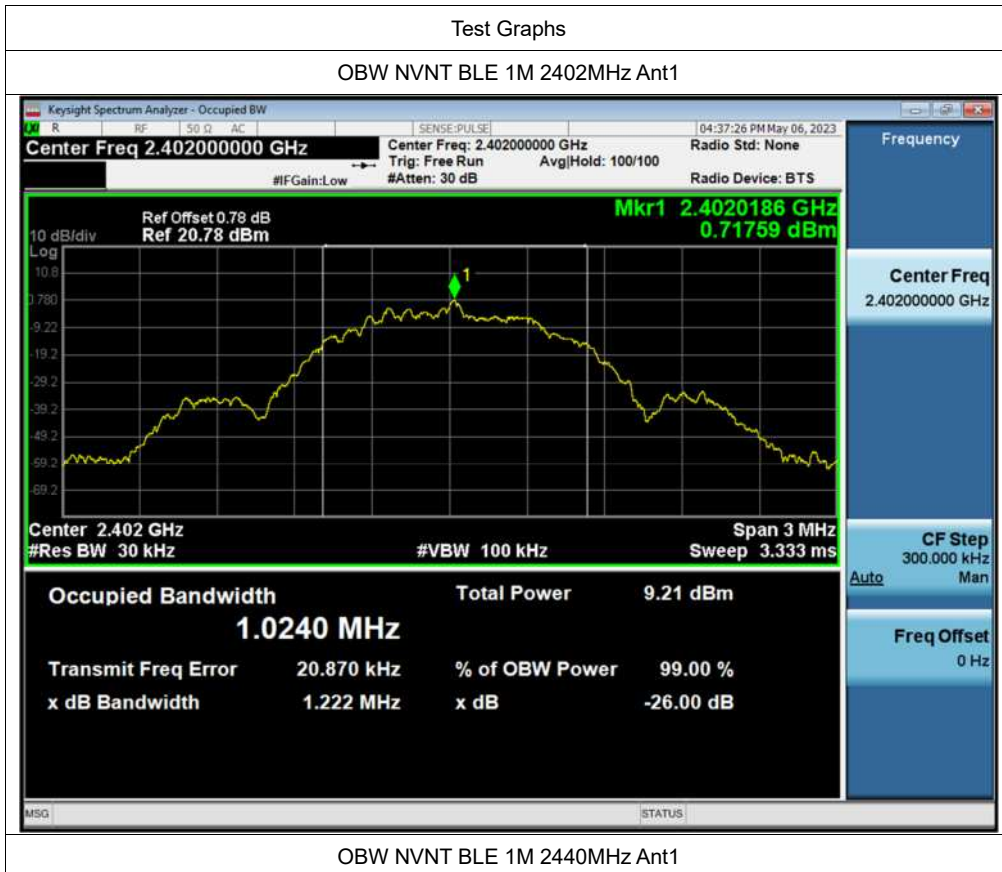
Test Graphs

OBW NVNT BLE 1M 2402MHz Ant1

Keysight Spectrum Analyzer - Occupied BW

R RF 50 Ω AC SENSE:PULSE 04:37:26 PM May 06, 2023

Center Freq 2.402000000 GHz

Center Freq: 2.402000000 GHz
Trig: Free Run Avg|Hold: 100/100
#Atten: 30 dB

#IFGain:Low

Radio Std: None

Radio Device: BTS

Frequency

Ref Offset 0.78 dB
10 dB/div Ref 20.78 dBm

Mkr1 2.4020186 GHz
0.71759 dBm

Log
10.8
0.780
-9.22
-19.2
-29.2
-39.2
-49.2
-59.2
-69.2

1

Center 2.402 GHz
#Res BW 30 kHz
#VBW 100 kHz
Span 3 MHz
Sweep 3.333 ms

Occupied Bandwidth
1.0240 MHz

Total Power 9.21 dBm

Transmit Freq Error 20.870 kHz
% of OBW Power 99.00 %
x dB Bandwidth 1.222 MHz
x dB -26.00 dB

Center Freq
2.402000000 GHz

CF Step
300.000 kHz
Auto Man

Freq Offset
0 Hz

MSG STATUS

OBW NVNT BLE 1M 2440MHz Ant1